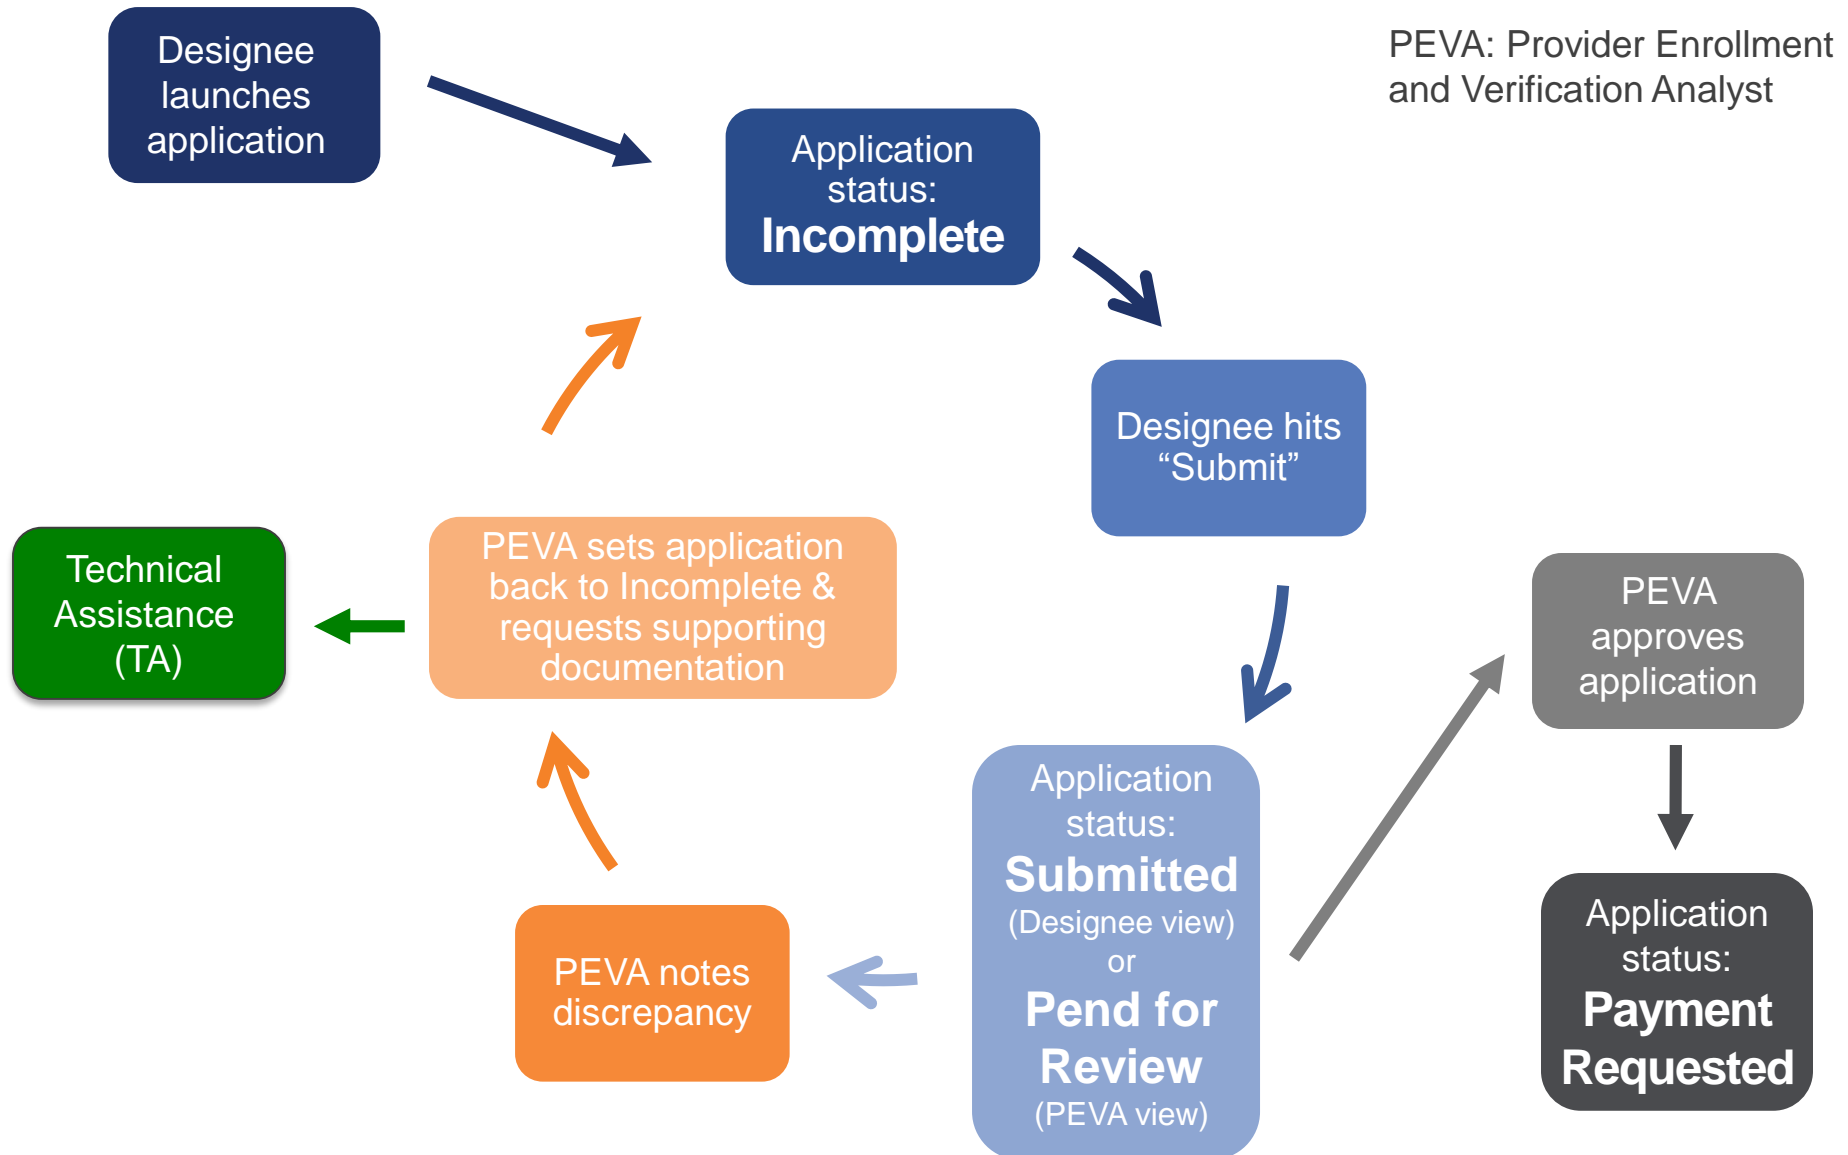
Designee launches application

PEVA: Provider Enrollment and Verification Analyst

Application status: Incomplete

Designee hits “Submit”

PEVA approves application

Technical Assistance (TA)

PEVA sets application back to Incomplete & requests supporting documentation

Application status: Submitted (Designee view) or Pend for Review (PEVA view)

Application status: Payment Requested

PEVA notes discrepancy